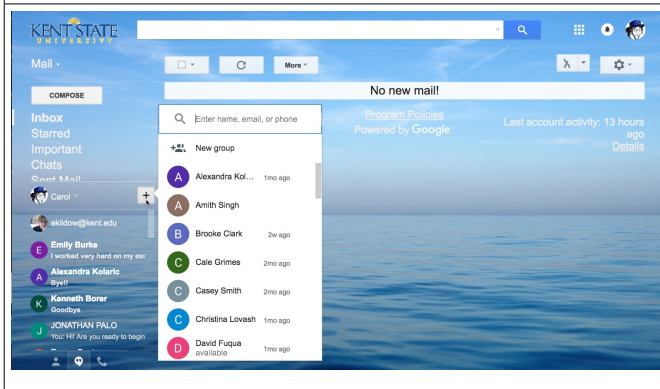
KENT STATE UNIVERSITY

Mail

COMPOSE

More

No new mail!

Inbox
Starred
Important
Chats
Sent Mail

Carol

+

Enter name, email, or phone

New group

A Alexandra Kol... 1mo ago

A Amith Singh

B Brooke Clark 2w ago

C Cale Grimes 2mo ago

C Casey Smith 2mo ago

C Christina Lovash 1mo ago

D David Fuqua available 1mo ago

Program Policies
Powered by Google

Last account activity: 13 hours ago
Details

ekildow@kent.edu

E Emily Burke
I worked very hard on my es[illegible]

A Alexandra Kolaric
Bye!!

K Kenneth Borer
Goodbye

J JONATHAN PALO
You: Hi! Are you ready to begin